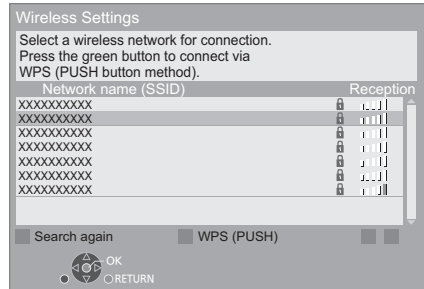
Wireless Settings

Select a wireless network for connection.
Press the green button to connect via
WPS (PUSH button method).

| Network name (SSID) | Reception |
|---|---|
| XXXXXXXXXX | |
| XXXXXXXXXX | |
| XXXXXXXXXX | |
| XXXXXXXXXX | |
| XXXXXXXXXX | |
| XXXXXXXXXX | |
| XXXXXXXXXX | |

Search again
WPS (PUSH)

OK
RETURN